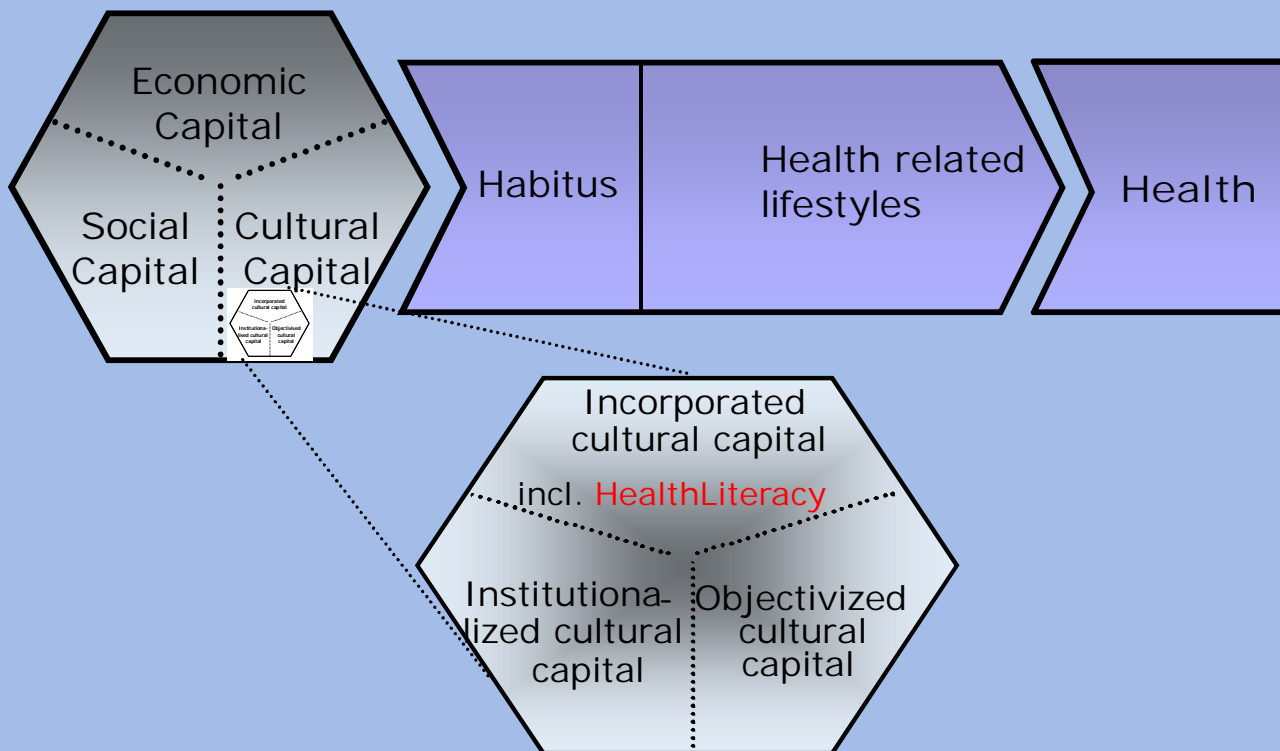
Economic Capital

Social Capital

Cultural Capital

Incorporated cultural capital

Institutionalized cultural capital

Objectivized cultural capital

Habitus

Health related lifestyles

Health

Incorporated cultural capital

incl. HealthLiteracy

Institutionalized cultural capital

Objectivized cultural capital